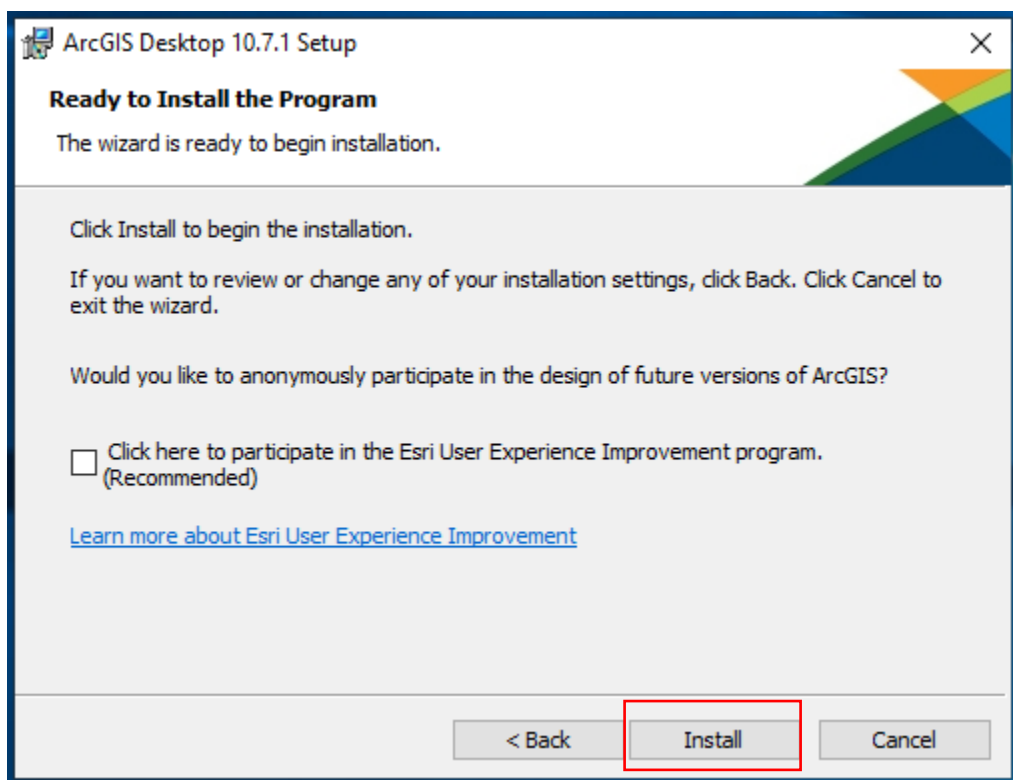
ArcGIS Desktop 10.7.1 Setup

Ready to Install the Program

The wizard is ready to begin installation.

Click Install to begin the installation.

If you want to review or change any of your installation settings, click Back. Click Cancel to exit the wizard.

Would you like to anonymously participate in the design of future versions of ArcGIS?

Click here to participate in the Esri User Experience Improvement program. (Recommended)

Learn more about Esri User Experience Improvement

< Back

Install

Cancel